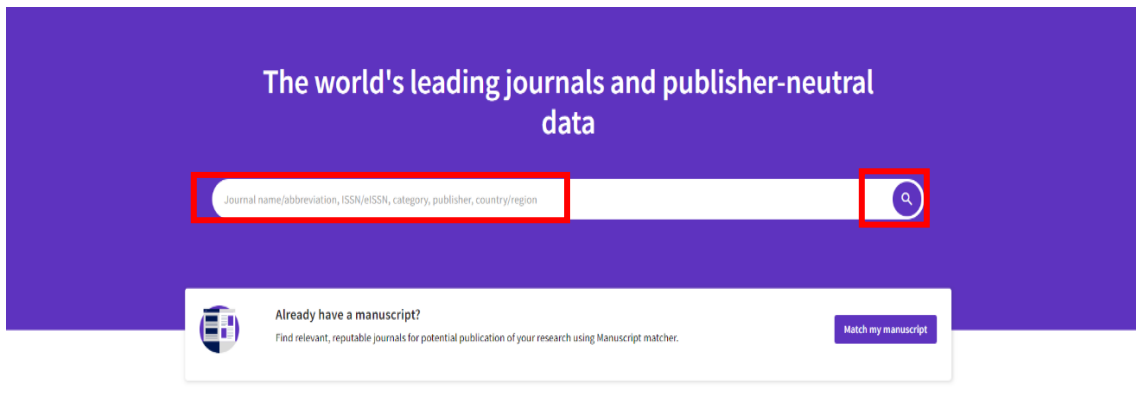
The world's leading journals and publisher-neutral data

Journal name/abbreviation, ISSN/eISSN, category, publisher, country/region

Already have a manuscript?

Find relevant, reputable journals for potential publication of your research using Manuscript matcher.

Match my manuscript